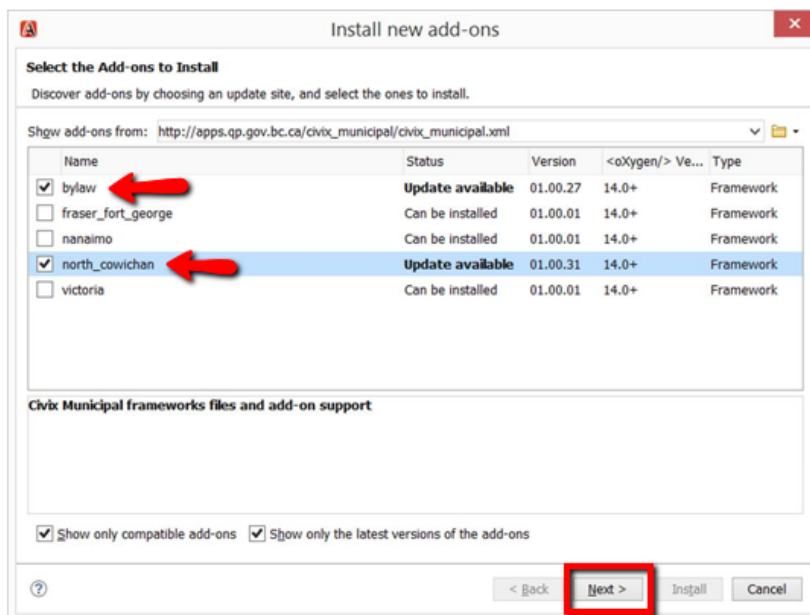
Install new add-ons

Select the Add-ons to Install

Discover add-ons by choosing an update site, and select the ones to install.

Show add-ons from: http://apps.qp.gov.bc.ca/civix_municipal/civix_municipal.xml

| | Name | Status | Version | <oXygen/> Ve... | Type |
|---|---|---|---|---|---|
| ✔ | bylaw | Update available | 01.00.27 | 14.0+ | Framework |
| | fraser_fort_george | Can be installed | 01.00.01 | 14.0+ | Framework |
| | nanaimo | Can be installed | 01.00.01 | 14.0+ | Framework |
| ✔ | north_cowichan | Update available | 01.00.31 | 14.0+ | Framework |
| | victoria | Can be installed | 01.00.01 | 14.0+ | Framework |

Civix Municipal frameworks files and add-on support

Show only compatible add-ons Show only the latest versions of the add-ons

< Back Next > Install Cancel